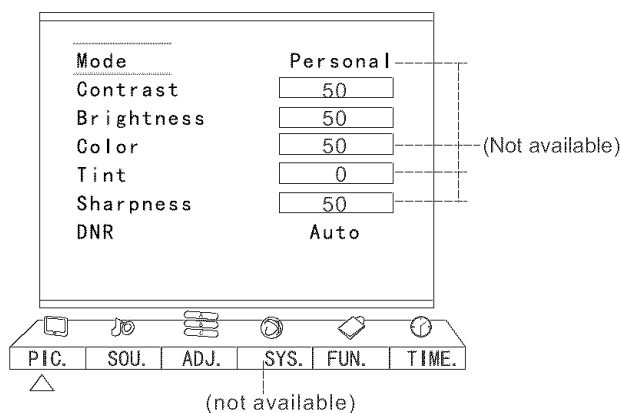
| | |
|---|---|
| Mode | Personal |
| Contrast | 50 |
| Brightness | 50 |
| Color | 50 |
| Tint | 0 |
| Sharpness | 50 |
| DNR | Auto |

(Not available)

| PIC. | SOU. | ADJ. | SYS. | FUN. | TIME. |
|---|---|---|---|---|---|

(not available)